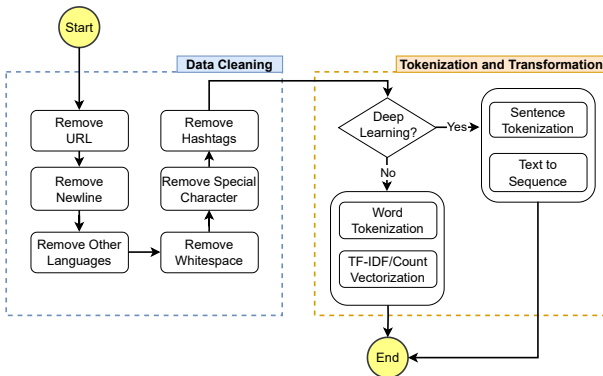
Start

Data Cleaning

Remove URL

Remove Newline

Remove Other Languages

Remove Whitespace

Remove Special Character

Remove Hashtags

Tokenization and Transformation

Deep Learning?

Yes

No

Sentence Tokenization

Text to Sequence

Word Tokenization

TF-IDF/Count Vectorization

End